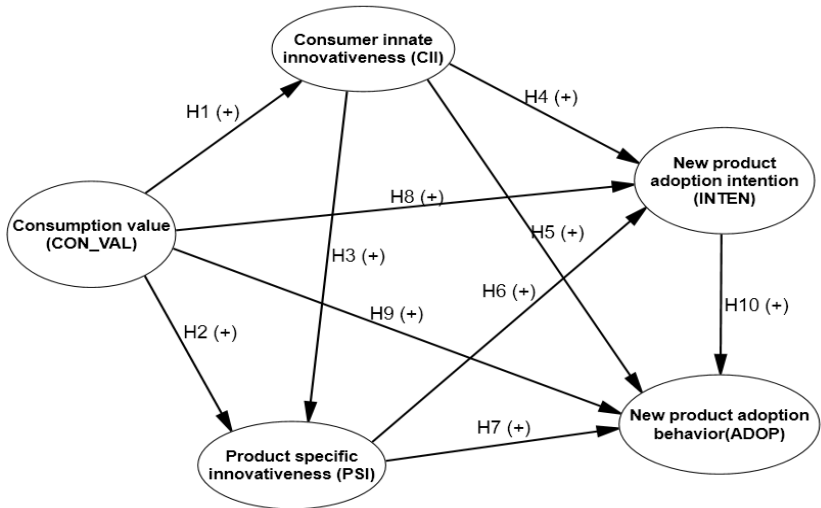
Consumer innate innovativeness (CII)

H1 (+)

H4 (+)

New product adoption intention (INTEN)

H8 (+)

Consumption value (CON_VAL)

H5 (+)

H3 (+)

H6 (+)

H10 (+)

H2 (+)

H9 (+)

New product adoption behavior(ADOP)

H7 (+)

Product specific innovativeness (PSI)